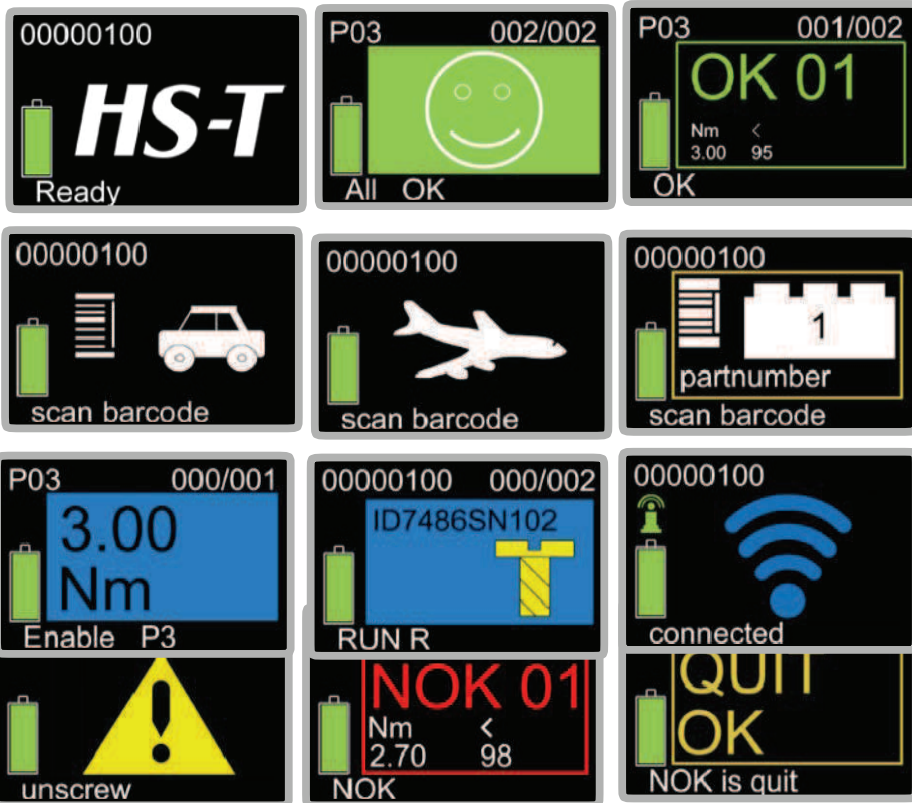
00000100
HS-T
Ready

P03 002/002
All OK

P03 001/002
OK 01
Nm <
3.00 95
OK

00000100
scan barcode

00000100
scan barcode

00000100
1
partnumber
scan barcode

P03 000/001
3.00
Nm
Enable P3

00000100 000/002
ID7486SN102
RUN R

00000100
connected

unscrew

NOK 01
Nm <
2.70 98
NOK

QUIT
OK
NOK is quit